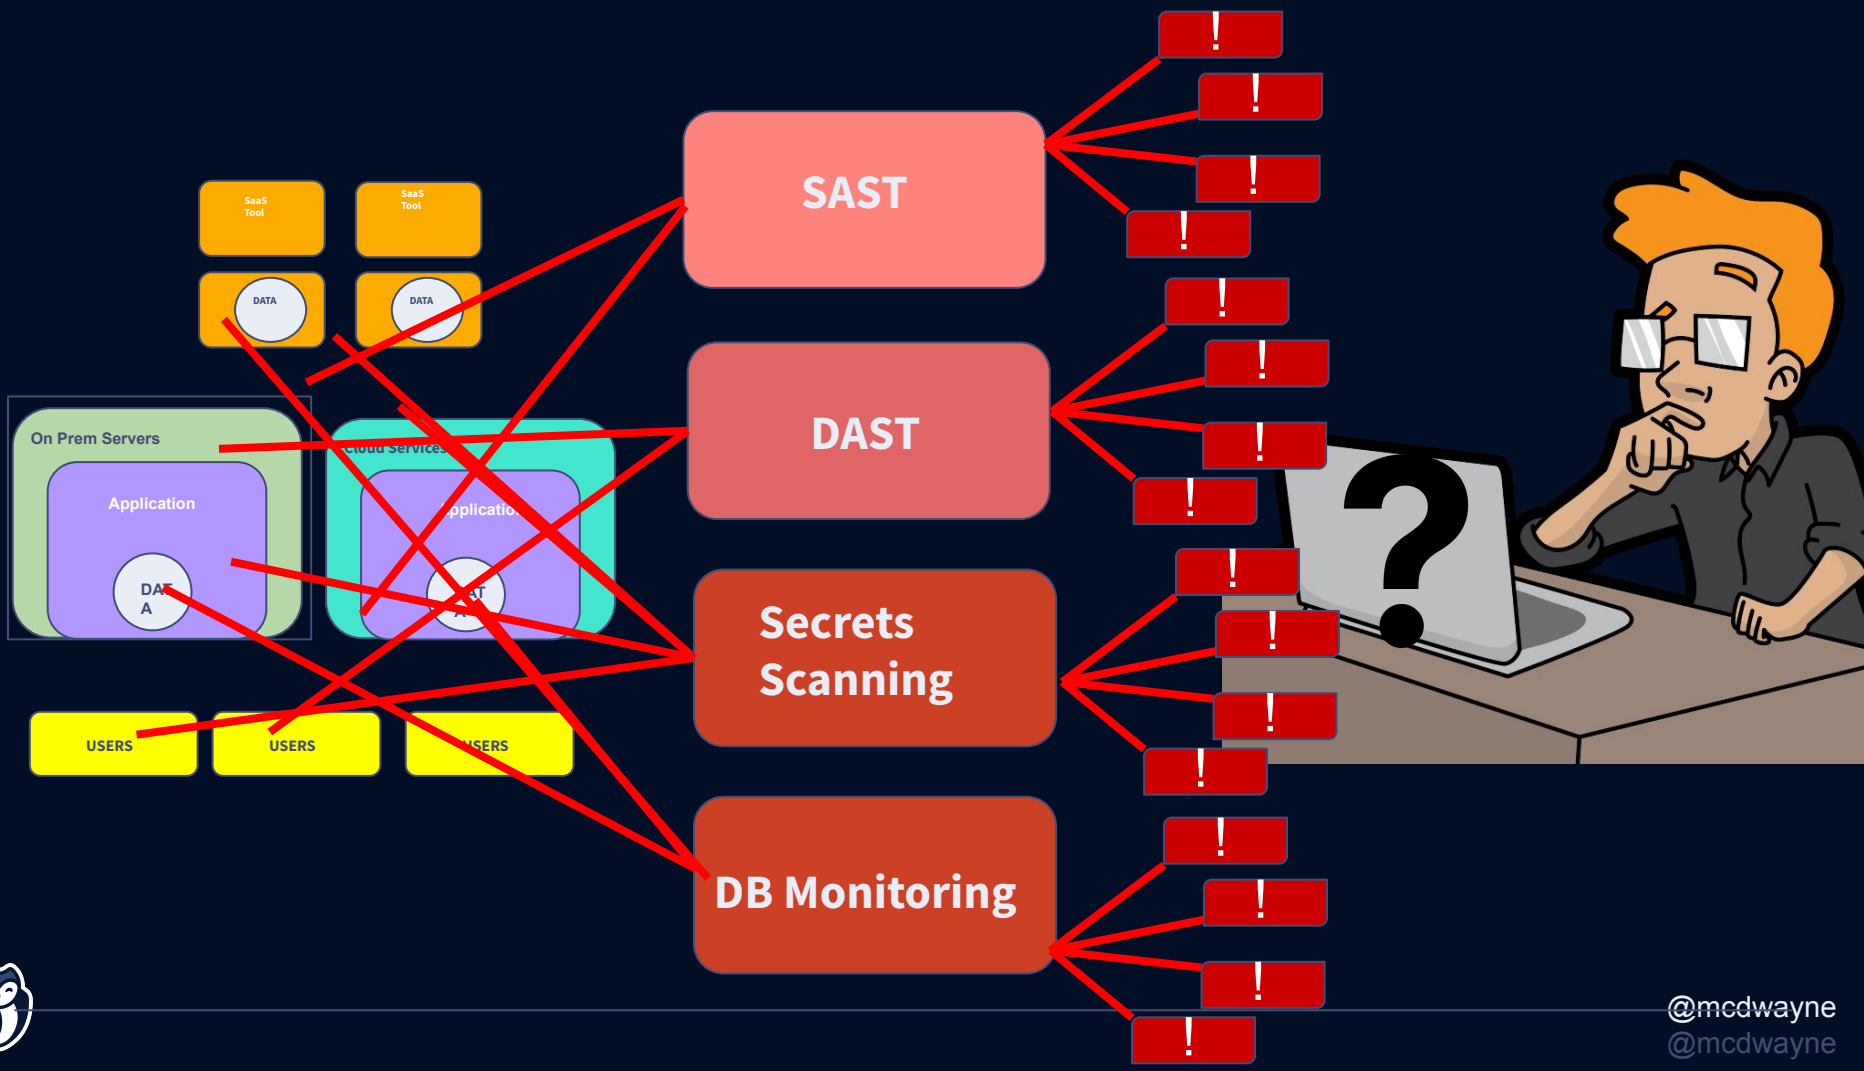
SaaS Tool

SaaS Tool

DATA

DATA

On Prem Servers

Application

DAT A

Cloud Services

Applicatio

AT A

USERS

USERS

USERS

SAST

DAST

Secrets Scanning

DB Monitoring

!
!
!
!
!
!
!
!
!
!
!
!
!
!
!
!

?

@mcdwayne
@mcdwayne